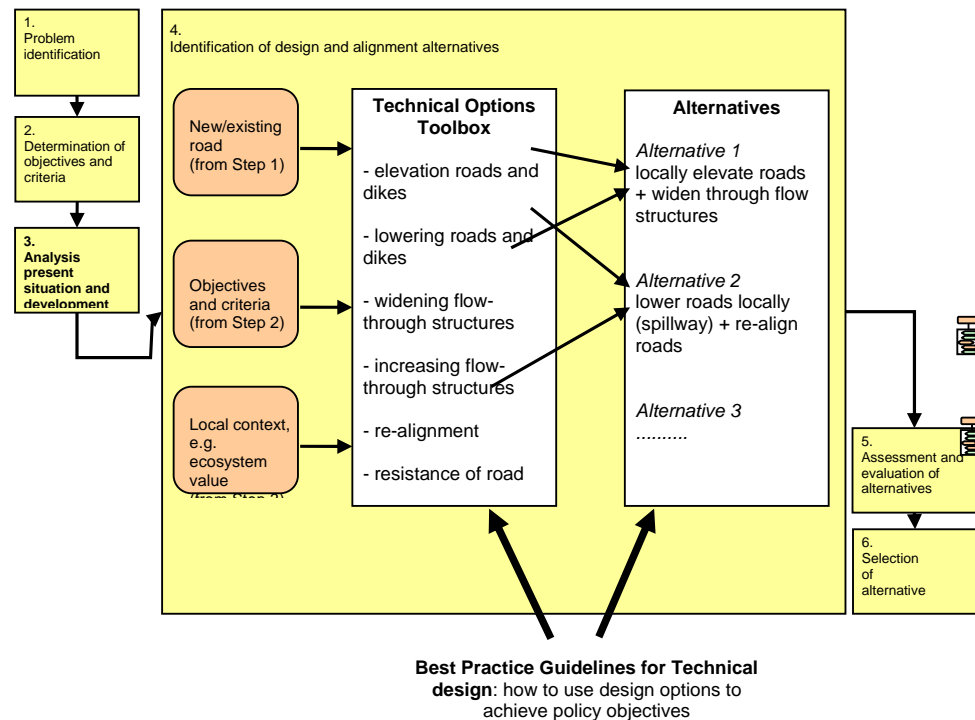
1.
Problem identification

2.
Determination of objectives and criteria

**3.**
**Analysis present situation and development**

4.
Identification of design and alignment alternatives

New/existing road (from Step 1)

Objectives and criteria (from Step 2)

Local context, e.g. ecosystem value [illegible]

**Technical Options Toolbox**

- elevation roads and dikes

- lowering roads and dikes

- widening flow-through structures

- increasing flow-through structures

- re-alignment

- resistance of road

**Alternatives**

*Alternative 1*
locally elevate roads + widen through flow structures

*Alternative 2*
lower roads locally (spillway) + re-align roads

*Alternative 3*
..........

5.
Assessment and evaluation of alternatives

6.
Selection of alternative

**Best Practice Guidelines for Technical design**: how to use design options to achieve policy objectives